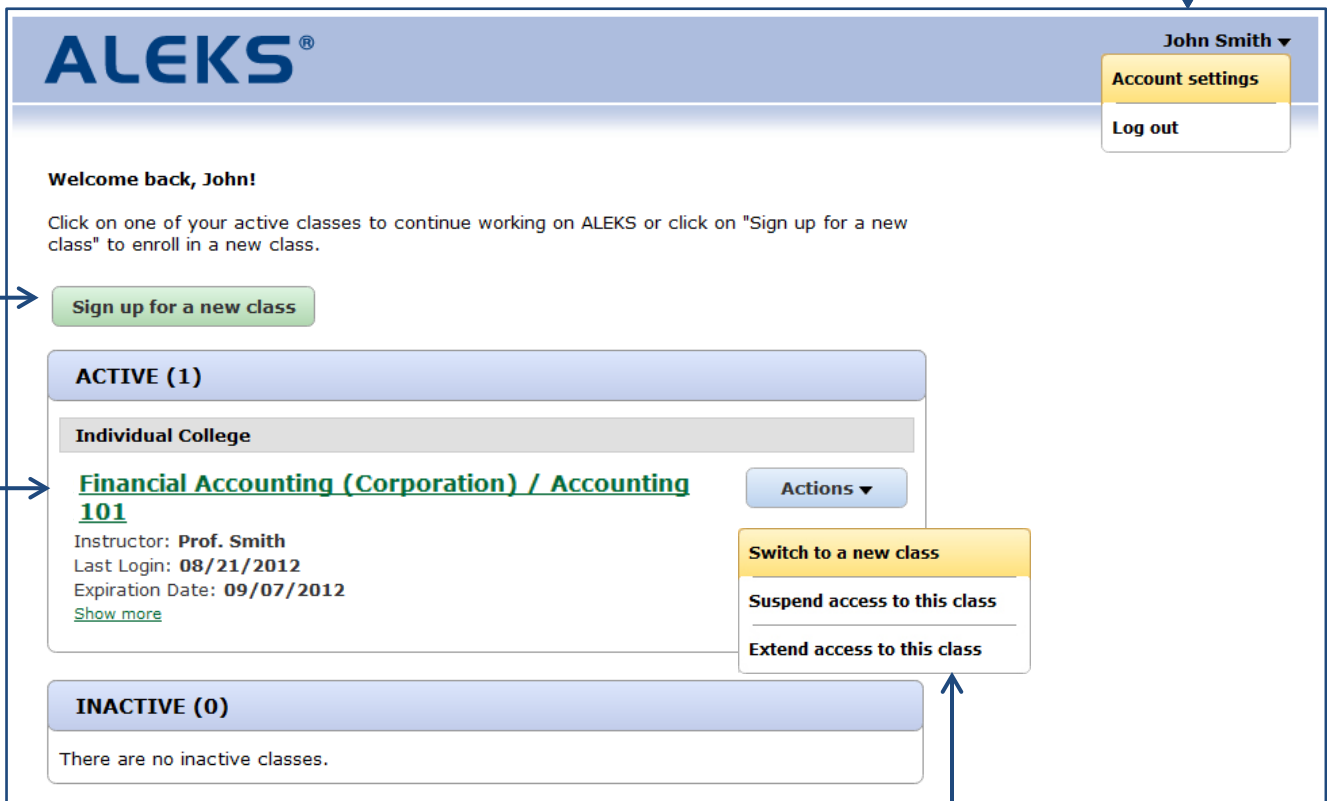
ALEKS®

John Smith

Account settings

Log out

Welcome back, John!

Click on one of your active classes to continue working on ALEKS or click on "Sign up for a new class" to enroll in a new class.

Sign up for a new class

ACTIVE (1)

Individual College

Financial Accounting (Corporation) / Accounting 101

Actions

Instructor: Prof. Smith
Last Login: 08/21/2012
Expiration Date: 09/07/2012
Show more

Switch to a new class

Suspend access to this class

Extend access to this class

INACTIVE (0)

There are no inactive classes.